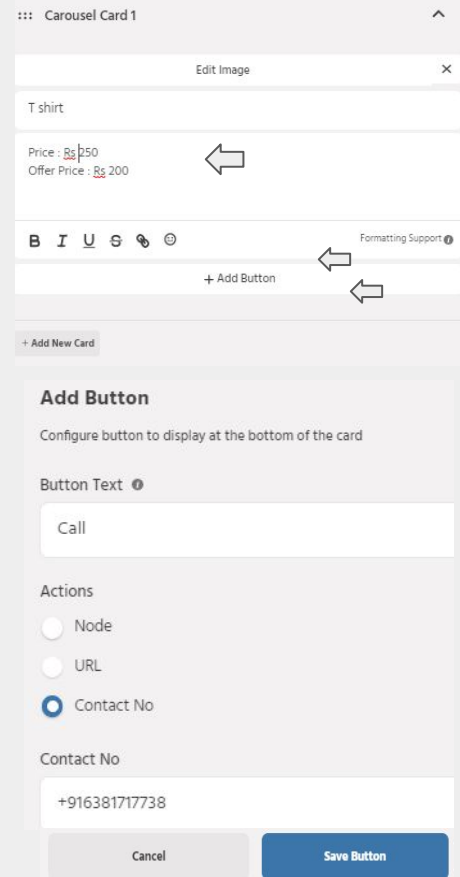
::: Carousel Card 1

Edit Image

T shirt

Price : Rs 250
Offer Price : Rs 200

B I U S

Formatting Support

+ Add Button

+ Add New Card

Add Button

Configure button to display at the bottom of the card

Button Text

Call

Actions

Node

URL

Contact No

Contact No

+916381717738

Cancel

Save Button